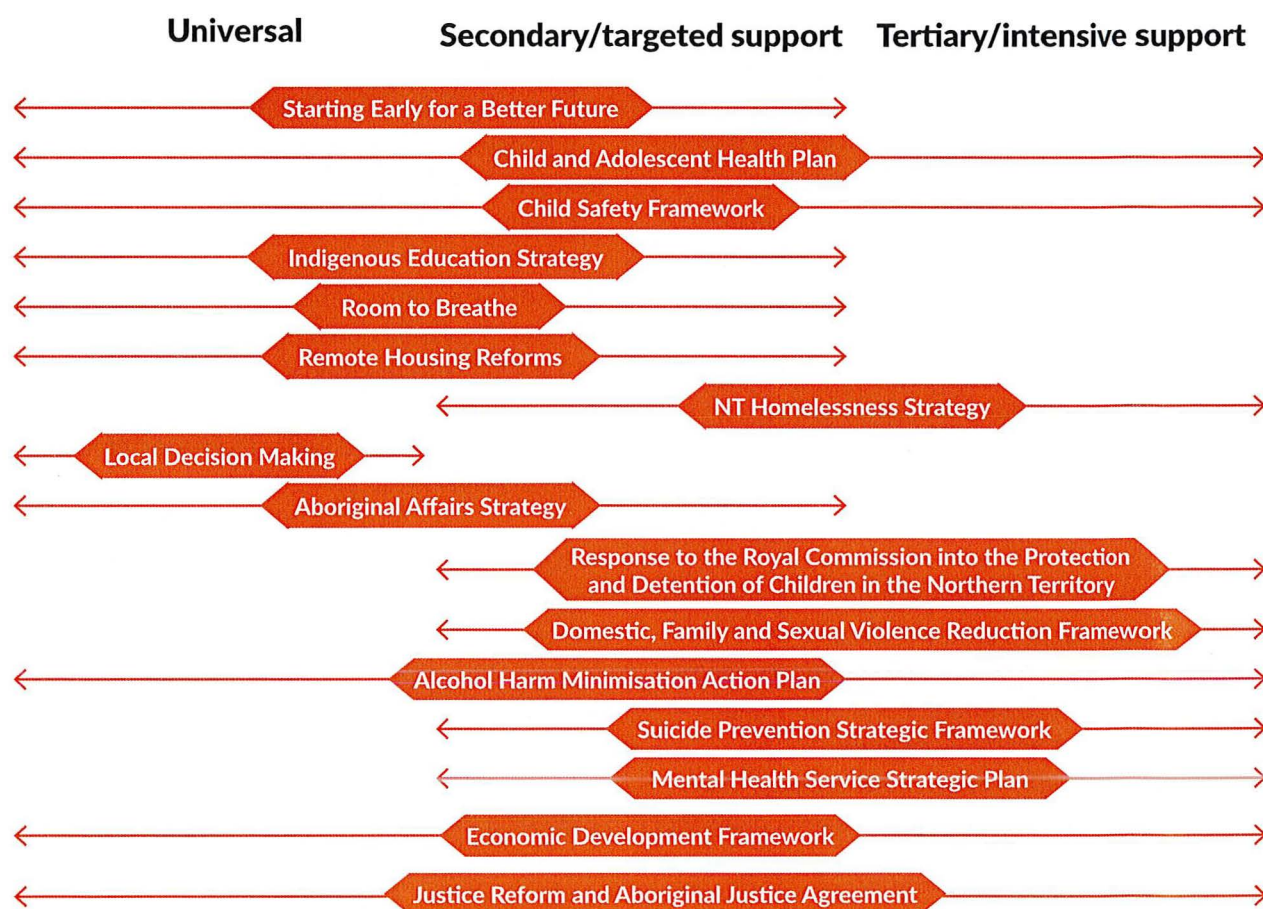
Universal
Secondary/targeted support
Tertiary/intensive support

Starting Early for a Better Future
Child and Adolescent Health Plan
Child Safety Framework
Indigenous Education Strategy
Room to Breathe
Remote Housing Reforms
NT Homelessness Strategy
Local Decision Making
Aboriginal Affairs Strategy
Response to the Royal Commission into the Protection and Detention of Children in the Northern Territory
Domestic, Family and Sexual Violence Reduction Framework
Alcohol Harm Minimisation Action Plan
Suicide Prevention Strategic Framework
Mental Health Service Strategic Plan
Economic Development Framework
Justice Reform and Aboriginal Justice Agreement